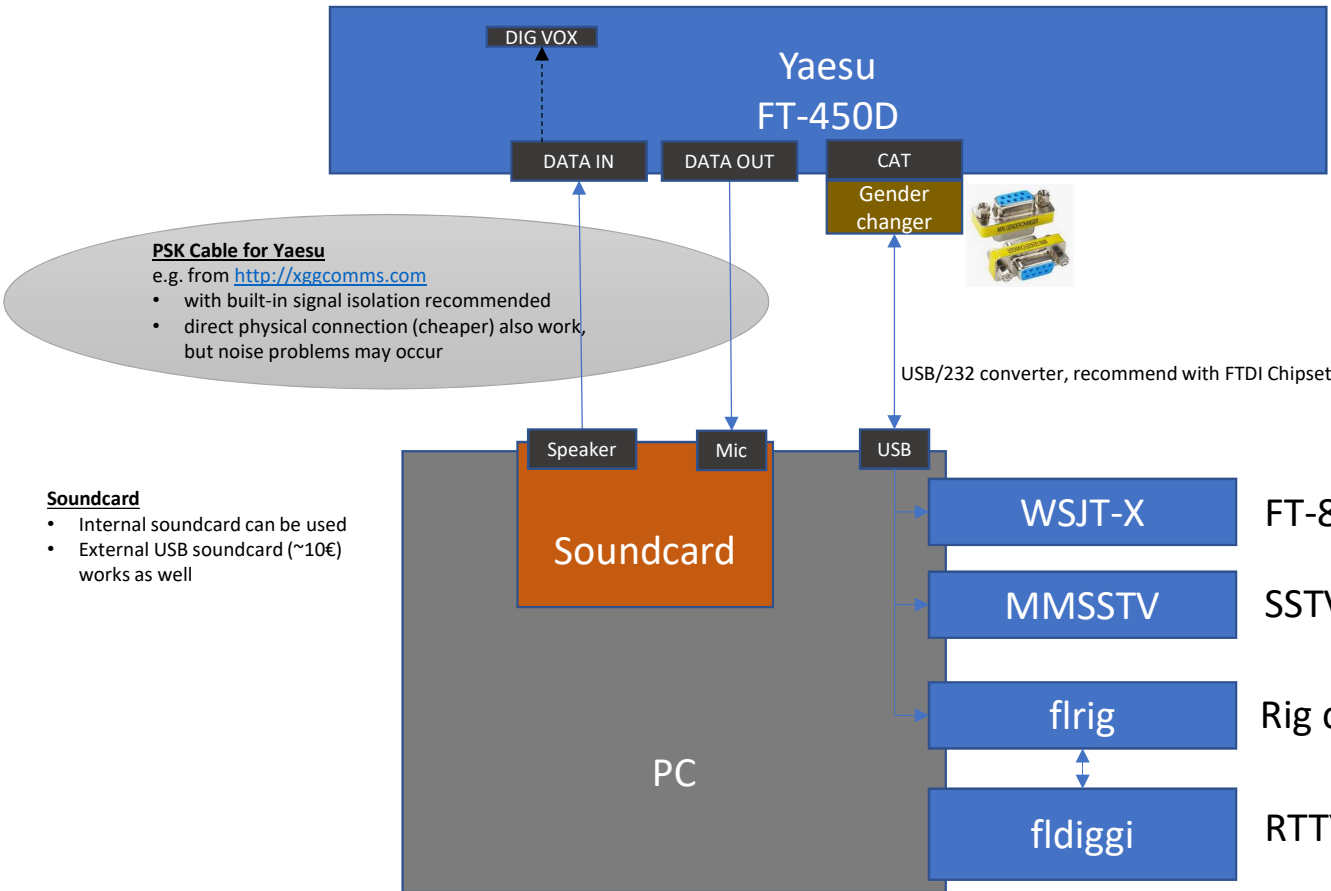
DIG VOX

Yaesu
FT-450D

DATA IN

DATA OUT

CAT

Gender changer

PSK Cable for Yaesu
e.g. from http://xggcomms.com
• with built-in signal isolation recommended
• direct physical connection (cheaper) also work, but noise problems may occur

USB/232 converter, recommend with FTDI Chipset

Speaker

Mic

USB

Soundcard
• Internal soundcard can be used
• External USB soundcard (~10€) works as well

Soundcard

WSJT-X

FT-8

MMSSTV

SST

flrig

Rig c

PC

fldiggi

RTT